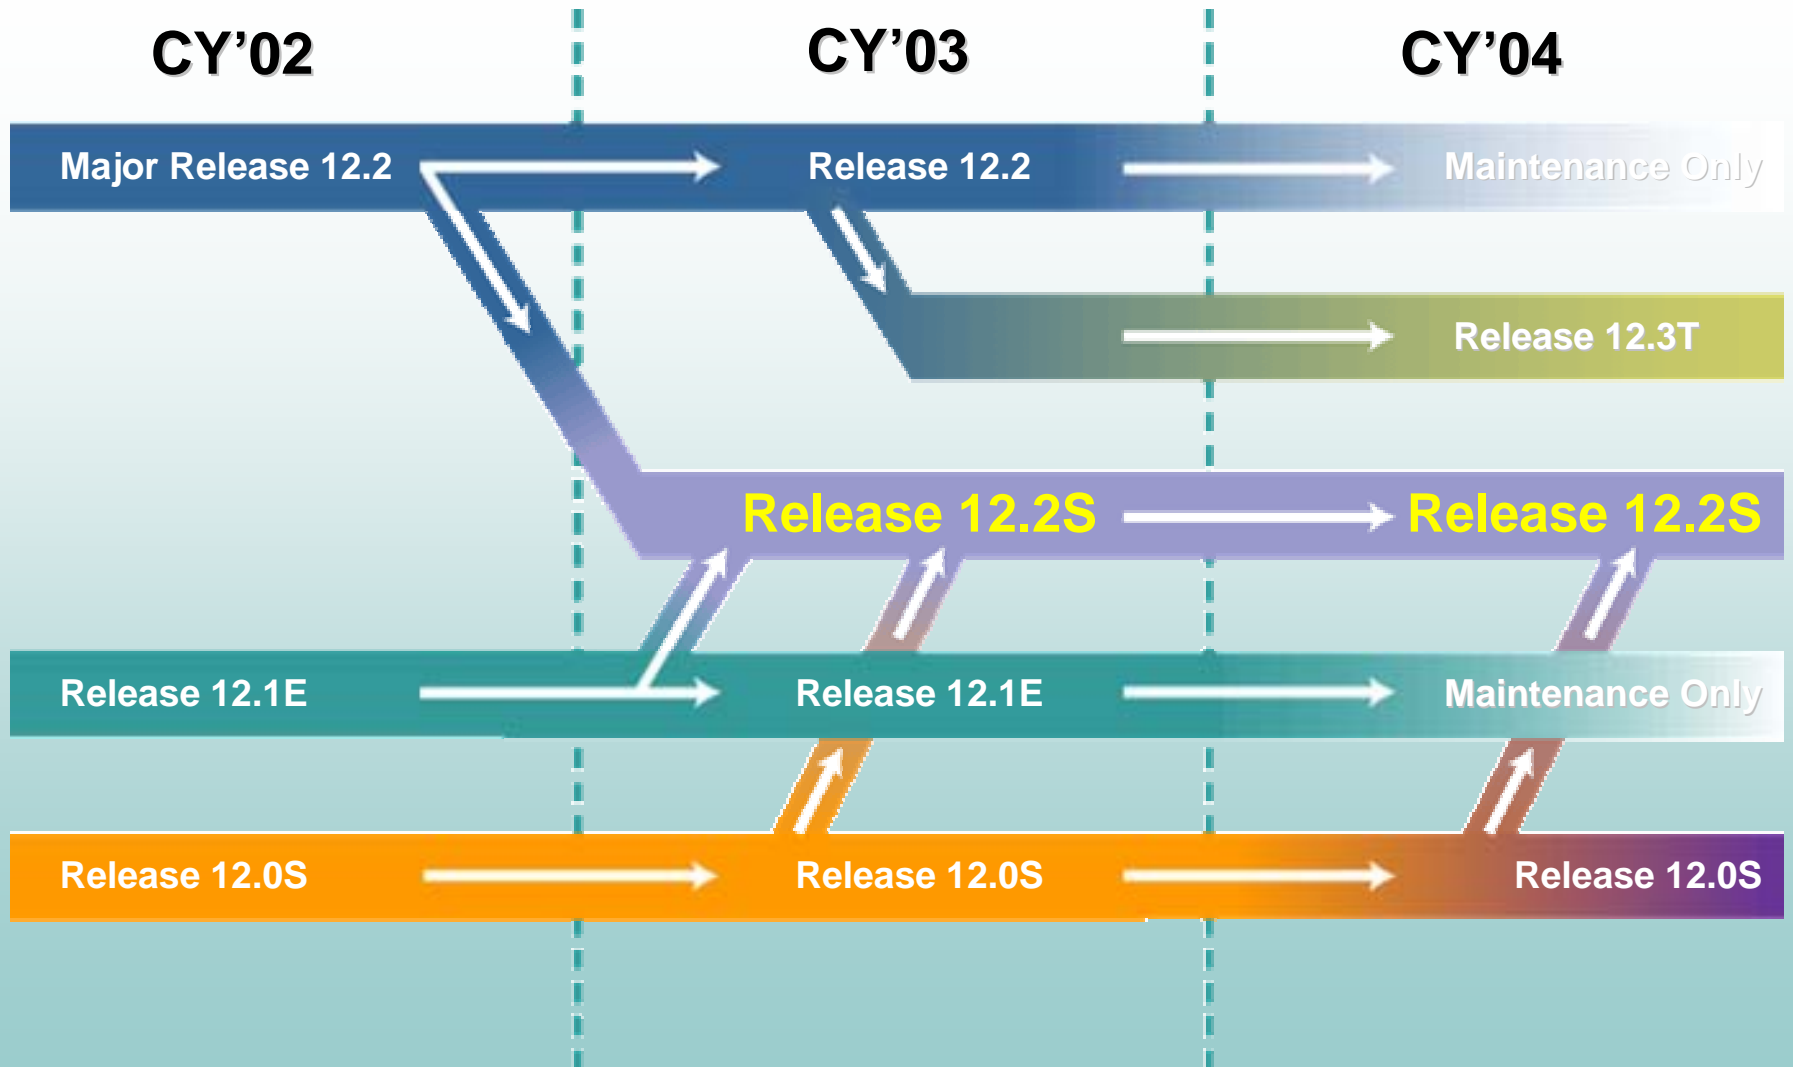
CY’02
CY’03
CY’04

Major Release 12.2
Release 12.2
Maintenance Only

Release 12.3T

Release 12.2S
Release 12.2S

Release 12.1E
Release 12.1E
Maintenance Only

Release 12.0S
Release 12.0S
Release 12.0S